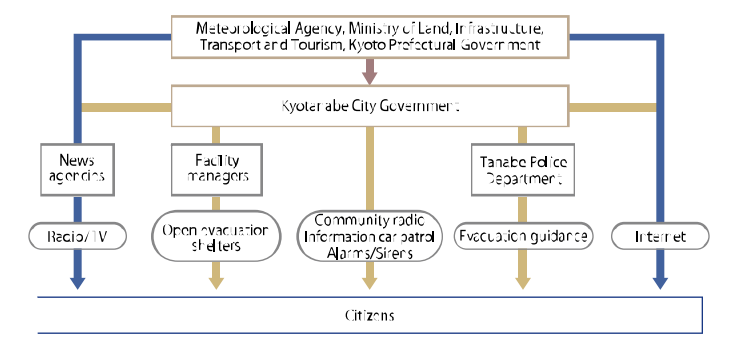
Meteorological Agency, Ministry of Land, Infrastructure, Transport and Tourism, Kyoto Prefectural Government

Kyotanabe City Government

News agencies

Facility managers

Tanabe Police Department

Radio/TV

Open evacuation shelters

Community radio
Information car patrol
Alarms/Sirens

Evacuation guidance

Internet

Citizens